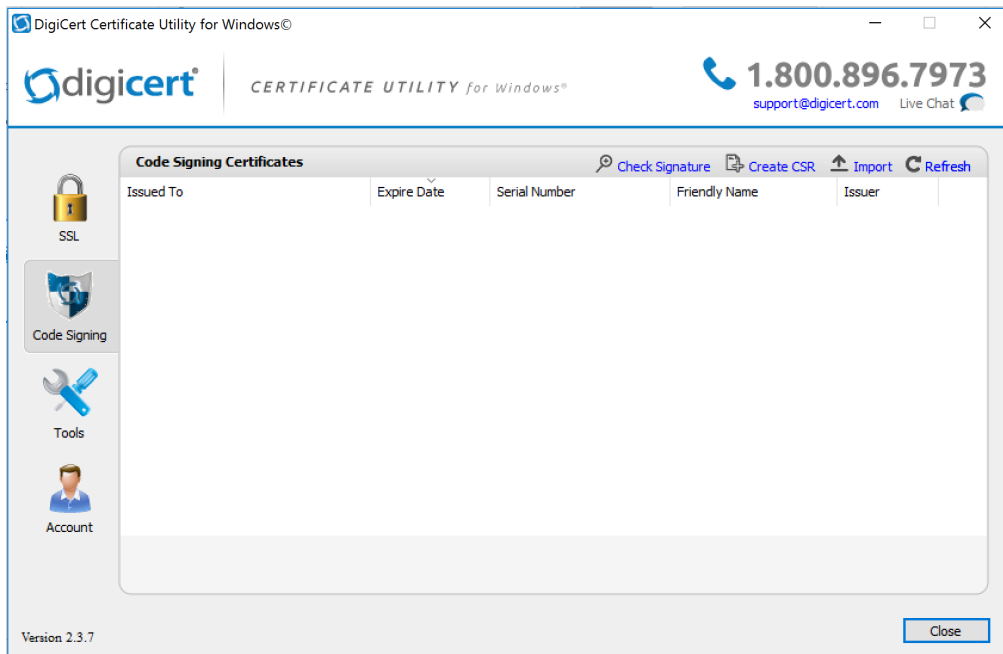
DigiCert Certificate Utility for Windows©

digicert®

CERTIFICATE UTILITY for Windows®

1.800.896.7973

support@digicert.com Live Chat

SSL

Code Signing

Tools

Account

Code Signing Certificates

Check Signature Create CSR Import Refresh

| Issued To | Expire Date | Serial Number | Friendly Name | Issuer |
|---|---|---|---|---|

Version 2.3.7

Close